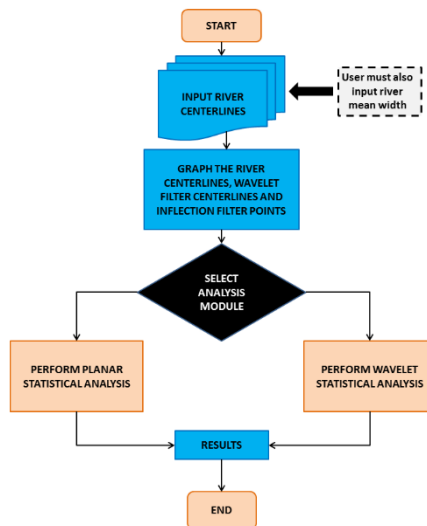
START

INPUT RIVER CENTERLINES

User must also input river mean width

GRAPH THE RIVER CENTERLINES, WAVELET FILTER CENTERLINES AND INFLECTION FILTER POINTS

SELECT ANALYSIS MODULE

PERFORM PLANAR STATISTICAL ANALYSIS

PERFORM WAVELET STATISTICAL ANALYSIS

RESULTS

END